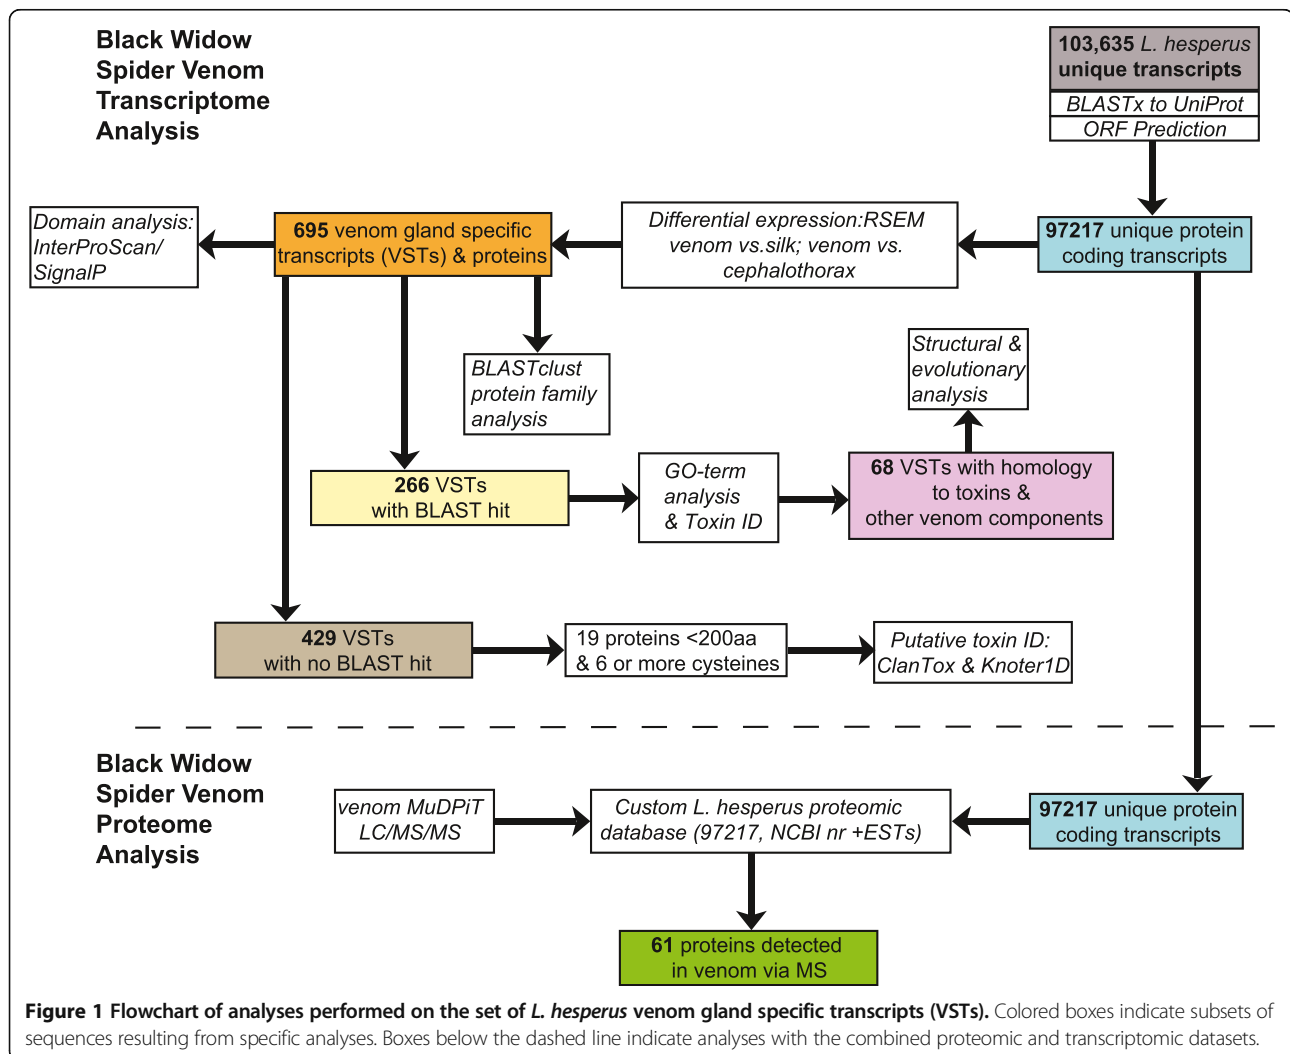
Black Widow Spider Venom Transcriptome Analysis

103,635 L. hesperus unique transcripts

BLASTx to UniProt

ORF Prediction

97217 unique protein coding transcripts

Differential expression:RSEM venom vs.silk; venom vs. cephalothorax

695 venom gland specific transcripts (VSTs) & proteins

Domain analysis: InterProScan/ SignalP

BLASTclust protein family analysis

Structural & evolutionary analysis

266 VSTs with BLAST hit

GO-term analysis & Toxin ID

68 VSTs with homology to toxins & other venom components

429 VSTs with no BLAST hit

19 proteins <200aa & 6 or more cysteines

Putative toxin ID: ClanTox & Knoter1D

Black Widow Spider Venom Proteome Analysis

venom MuDPiT LC/MS/MS

Custom L. hesperus proteomic database (97217, NCBI nr +ESTs)

97217 unique protein coding transcripts

61 proteins detected in venom via MS

Figure 1 Flowchart of analyses performed on the set of L. hesperus venom gland specific transcripts (VSTs). Colored boxes indicate subsets of sequences resulting from specific analyses. Boxes below the dashed line indicate analyses with the combined proteomic and transcriptomic datasets.